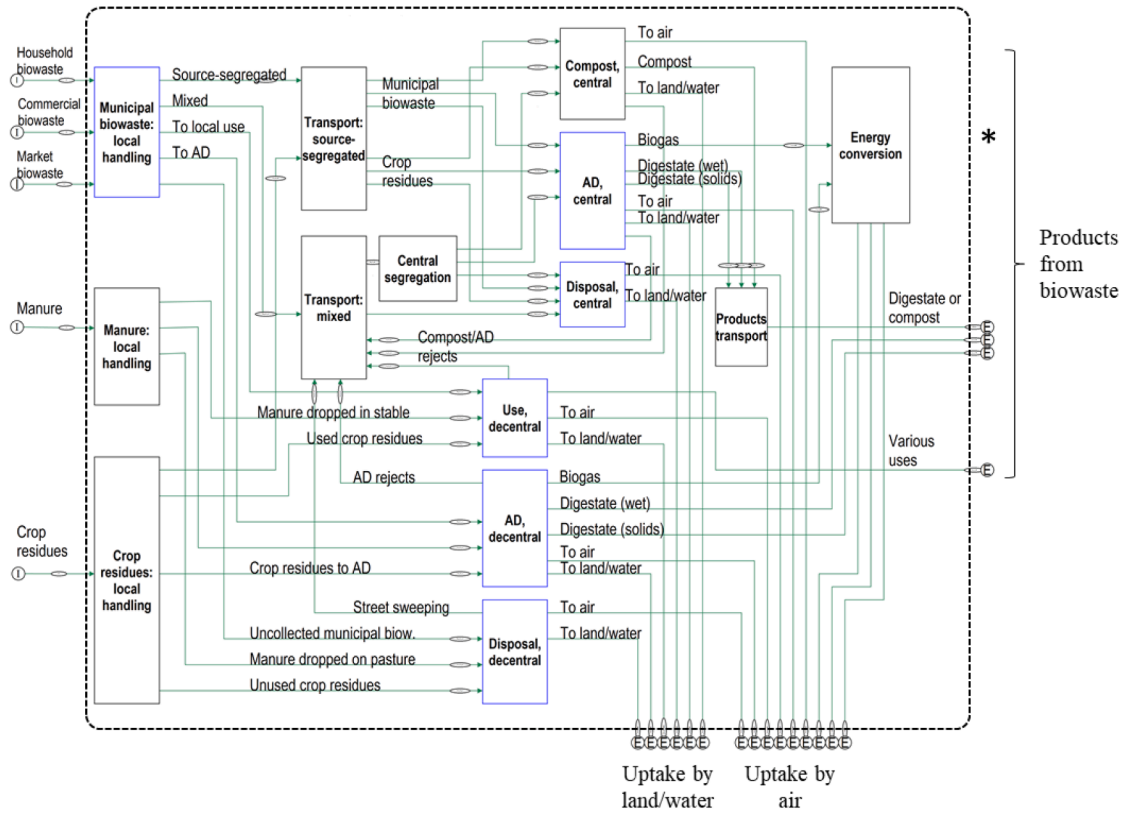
Household biowaste
I
Commercial biowaste
I
Market biowaste
I

Municipal biowaste: local handling

Source-segregated
Mixed
To local use
To AD

Transport: source-segregated

Municipal biowaste
Crop residues

Compost, central
To air
Compost
To land/water

AD, central
Biogas
Digestate (wet)
Digestate (solids)
To air
To land/water

Energy conversion

*

Products from biowaste

Central segregation

Transport: mixed

Disposal, central
To air
To land/water

Products transport

Digestate or compost
E
E
E

Manure
I

Manure: local handling

Compost/AD rejects

Use, decentral
To air
To land/water

Manure dropped in stable
Used crop residues

Various uses
E

AD rejects

AD, decentral
Biogas
Digestate (wet)
Digestate (solids)
To air
To land/water

Crop residues
I

Crop residues: local handling

Crop residues to AD

Street sweeping
Uncollected municipal biow.
Manure dropped on pasture
Unused crop residues

Disposal, decentral
To air
To land/water

E E E E E E
E E E E E E E E E

Uptake by land/water
Uptake by air